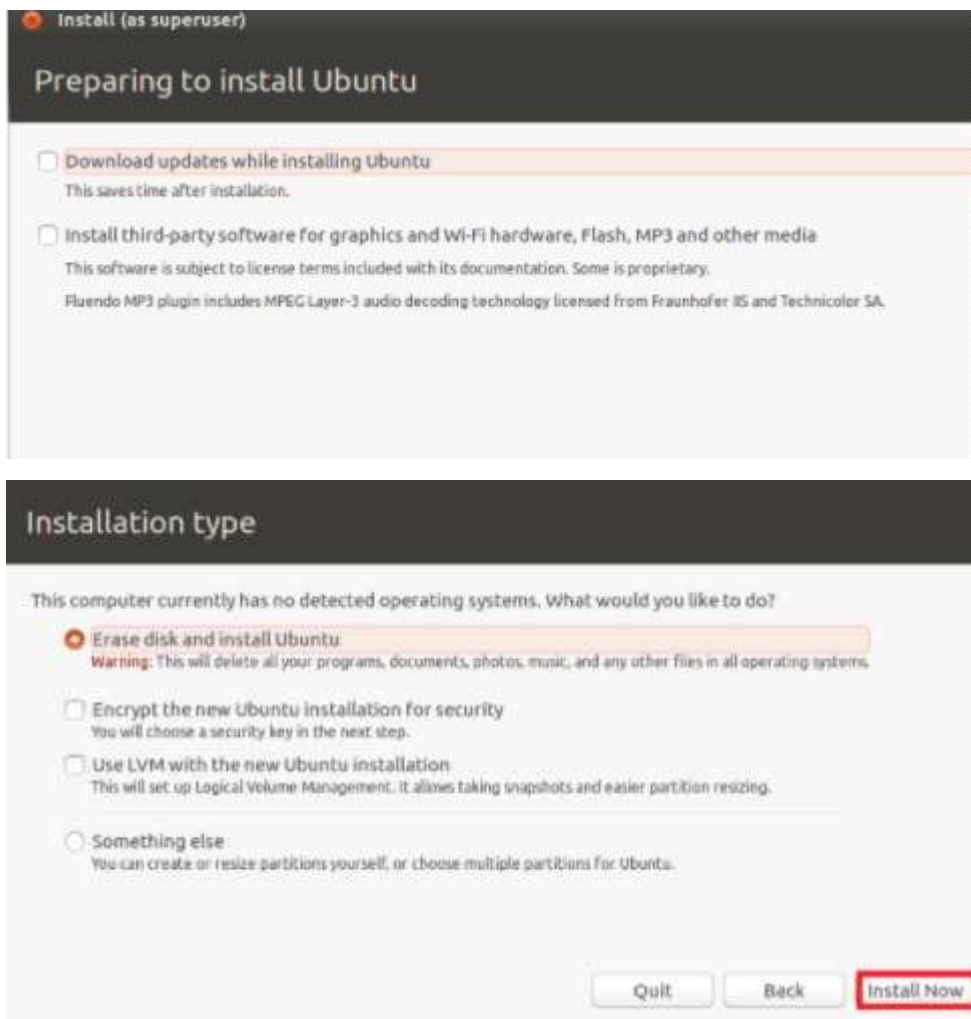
Install (as superuser)

Preparing to install Ubuntu

Download updates while installing Ubuntu
This saves time after installation.

Install third-party software for graphics and Wi-Fi hardware, Flash, MP3 and other media
This software is subject to license terms included with its documentation. Some is proprietary.
Fluendo MP3 plugin includes MPEG Layer-3 audio decoding technology licensed from Fraunhofer IIS and Technicolor SA.

Installation type

This computer currently has no detected operating systems. What would you like to do?

Erase disk and install Ubuntu
Warning: This will delete all your programs, documents, photos, music, and any other files in all operating systems.

Encrypt the new Ubuntu installation for security
You will choose a security key in the next step.

Use LVM with the new Ubuntu installation
This will set up Logical Volume Management. It allows taking snapshots and easier partition resizing.

Something else
You can create or resize partitions yourself, or choose multiple partitions for Ubuntu.

Quit Back Install Now